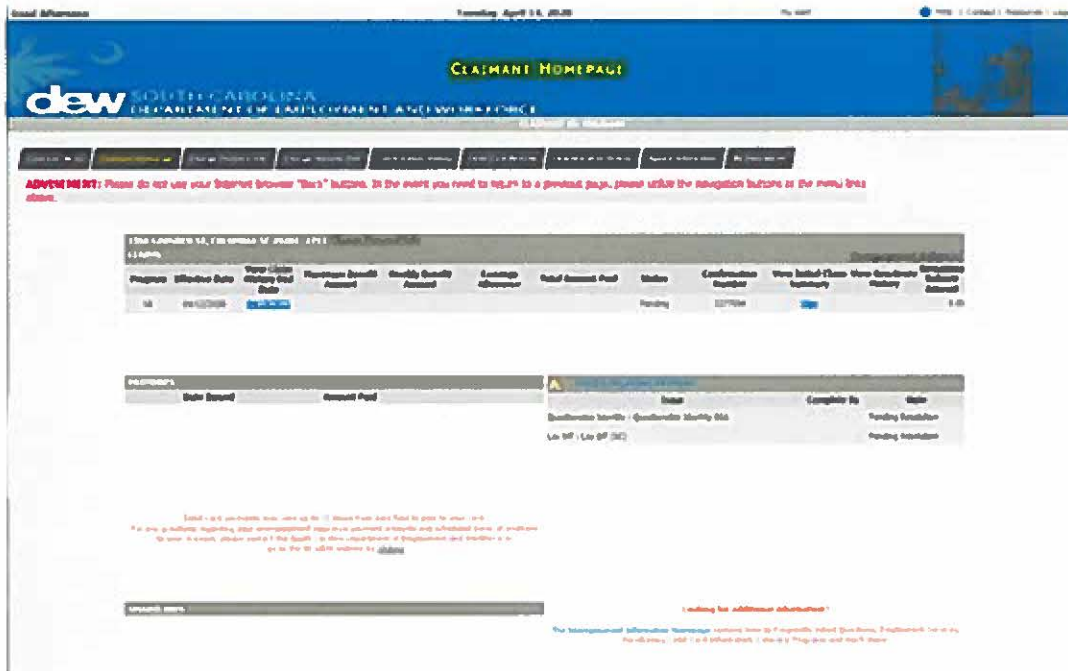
Good Afternoon Tuesday, April 14, 2020

CLAIMANT HOMEPAGE

dew SOUTH CAROLINA DEPARTMENT OF EMPLOYMENT AND WORKFORCE

ADVISEMENT: Please do not use your Internet browser "Back" button. In the event you need to return to a previous page, please utilize the navigation buttons in the menu bar above.

Claims

| Program | Effective Date | View Claim History End Date | Maximum Benefit Amount | Weekly Benefit Amount | Earnings Allowance | Total Amount Paid | Status | Confirmation Number | View Initial Claim Summary | View Overpayment History | Remaining Balance |
|---|---|---|---|---|---|---|---|---|---|---|---|
| UI | 04/12/2020 | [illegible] | | | | | Pending | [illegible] | View | | 0.00 |

Payments

| Date Issued | Amount Paid |
|---|---|

| Issue | Complete By | Note |
|---|---|---|
| Separation Identity - Separation Identity Old | | Pending Resolution |
| Lay Off - Lay Off (UC) | | Pending Resolution |

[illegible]

Looking for additional information?

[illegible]